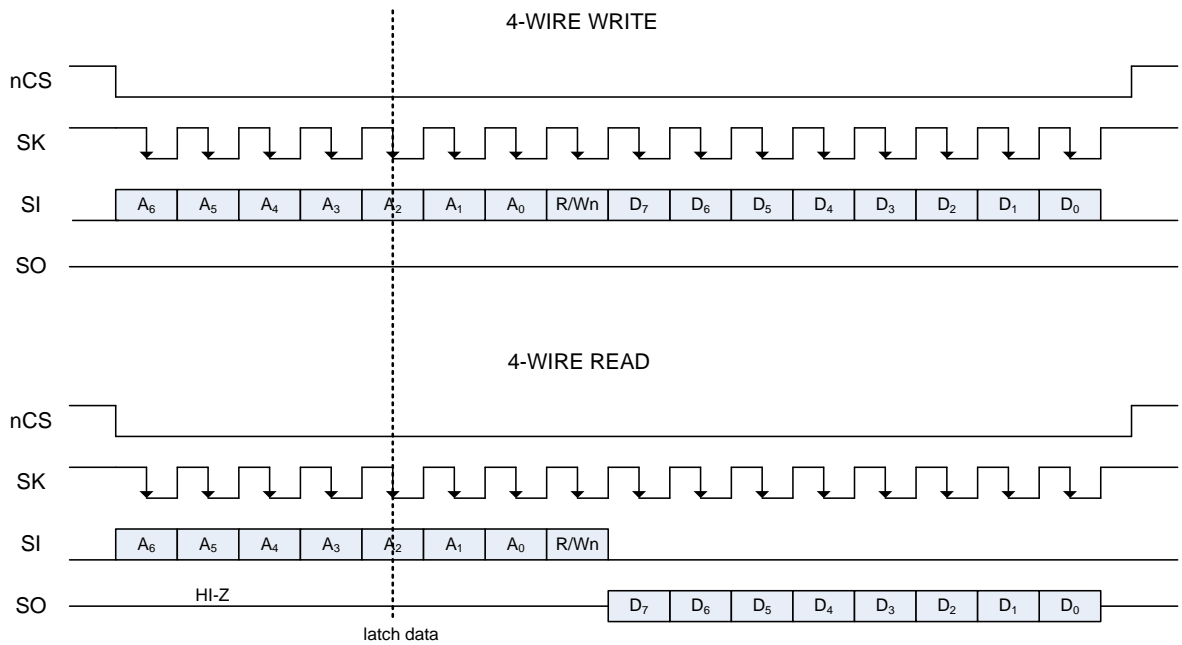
4-WIRE WRITE

nCS

SK

SI

| $A_6$ | $A_5$ | $A_4$ | $A_3$ | $A_2$ | $A_1$ | $A_0$ | R/Wn | $D_7$ | $D_6$ | $D_5$ | $D_4$ | $D_3$ | $D_2$ | $D_1$ | $D_0$ |
|---|---|---|---|---|---|---|---|---|---|---|---|---|---|---|---|

SO

4-WIRE READ

nCS

SK

SI

| $A_6$ | $A_5$ | $A_4$ | $A_3$ | $A_2$ | $A_1$ | $A_0$ | R/Wn |
|---|---|---|---|---|---|---|---|

SO

HI-Z

| $D_7$ | $D_6$ | $D_5$ | $D_4$ | $D_3$ | $D_2$ | $D_1$ | $D_0$ |
|---|---|---|---|---|---|---|---|

latch data